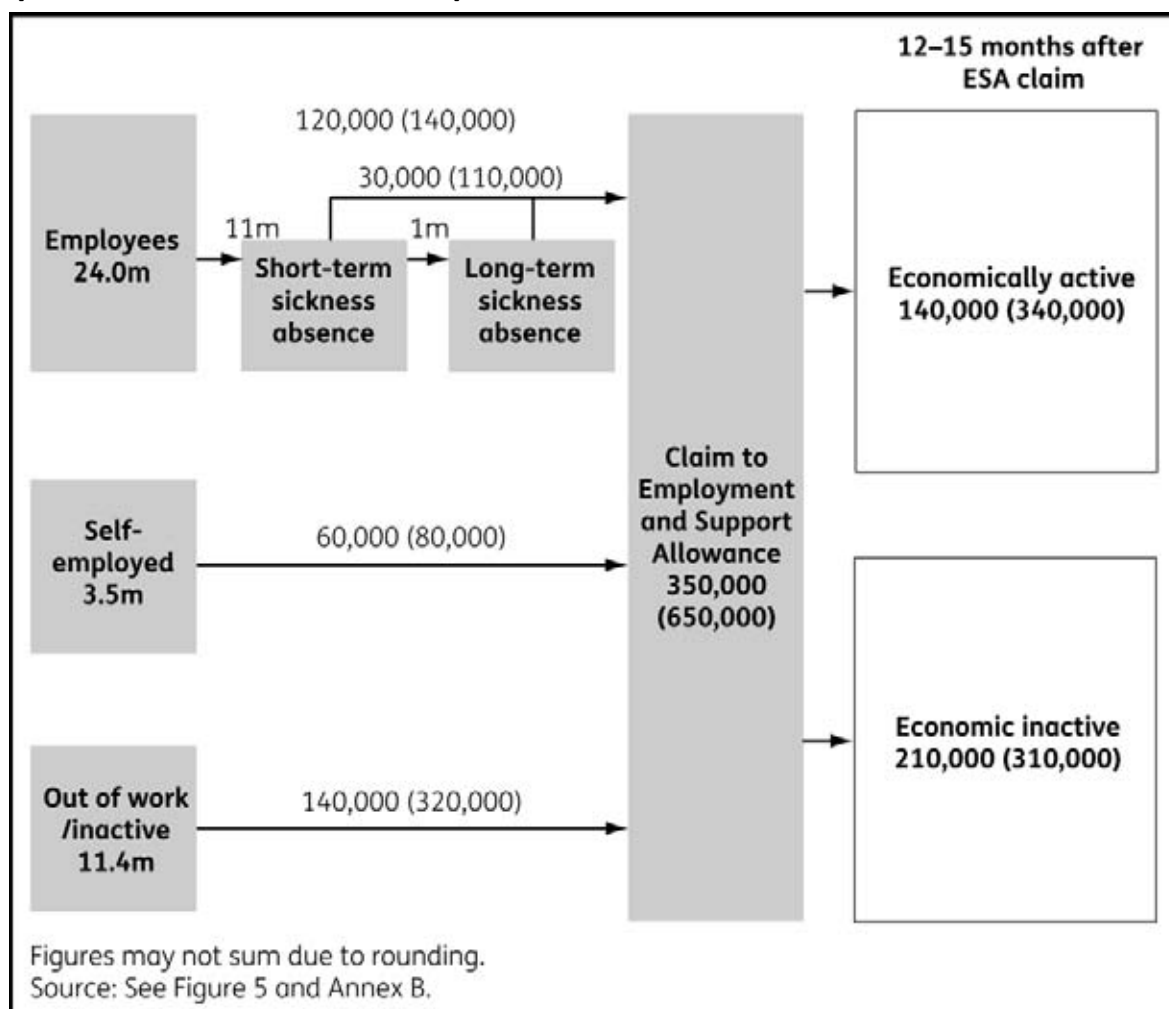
12–15 months after ESA claim

120,000 (140,000)

30,000 (110,000)

Employees 24.0m

11m

Short-term sickness absence

1m

Long-term sickness absence

Economically active 140,000 (340,000)

Claim to Employment and Support Allowance 350,000 (650,000)

Self-employed 3.5m

60,000 (80,000)

Economic inactive 210,000 (310,000)

Out of work /inactive 11.4m

140,000 (320,000)

Figures may not sum due to rounding.
Source: See Figure 5 and Annex B.